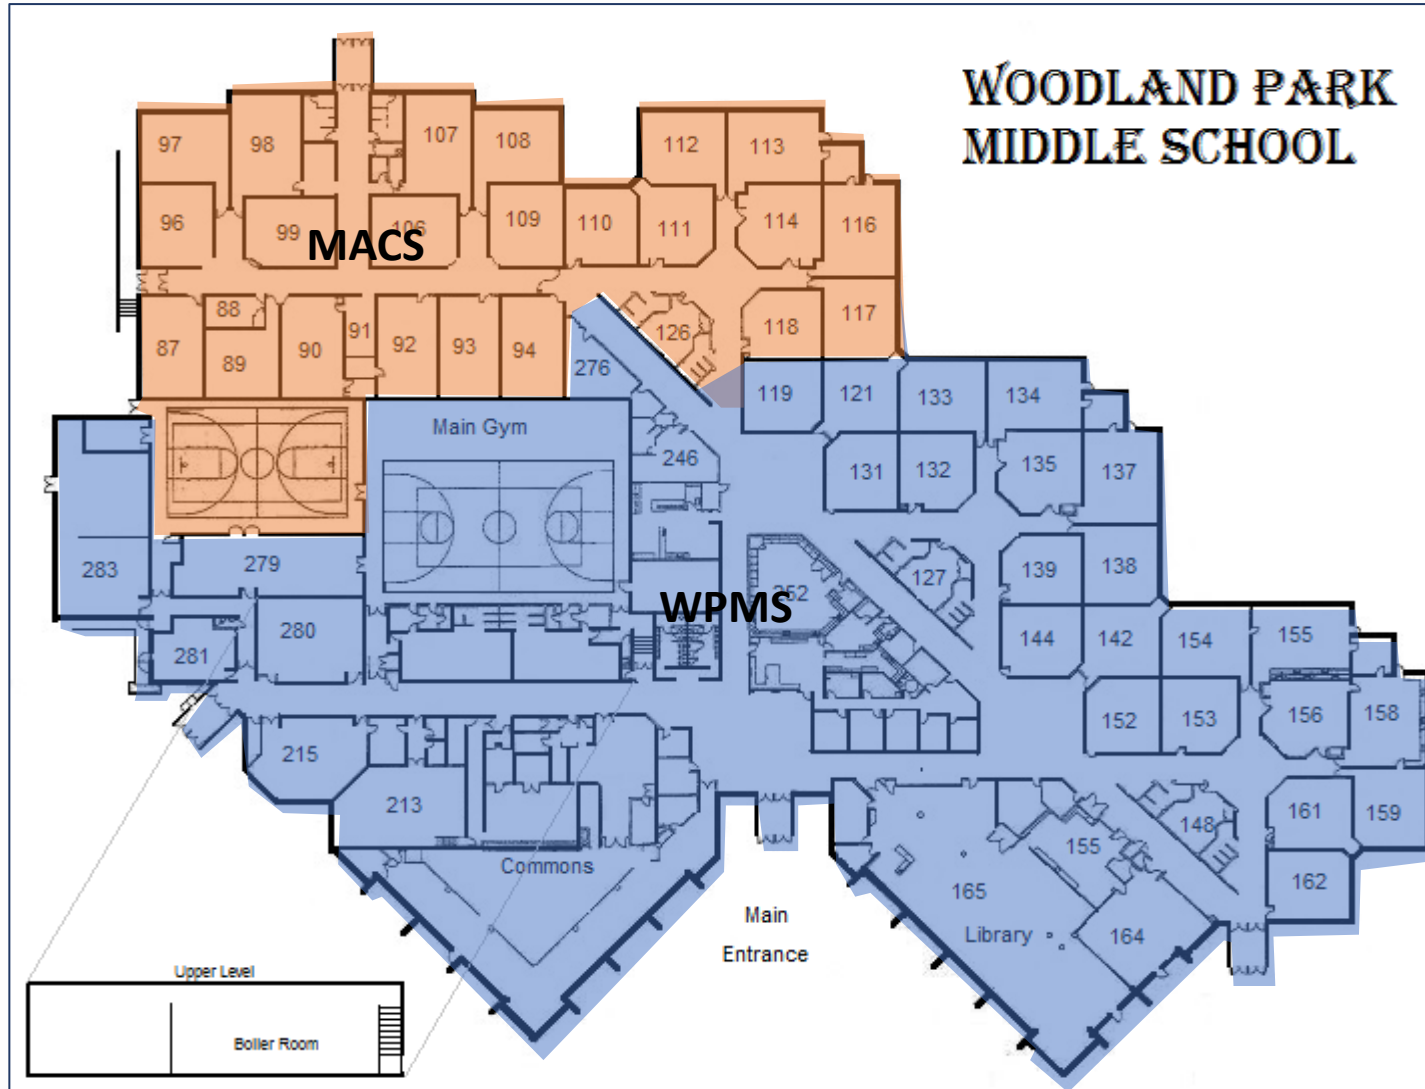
WOODLAND PARK MIDDLE SCHOOL

97
98
107
108
112
113
96
99
106
MACS
109
110
111
114
116
88
87
89
90
91
92
93
94
126
118
117
276
119
121
133
134
Main Gym
246
131
132
135
137
283
279
127
139
138
252
WPMS
280
144
142
154
155
281
152
153
156
158
215
213
148
161
159
155
Commons
165
162
Main
Entrance
Library
164
Upper Level
Boiler Room